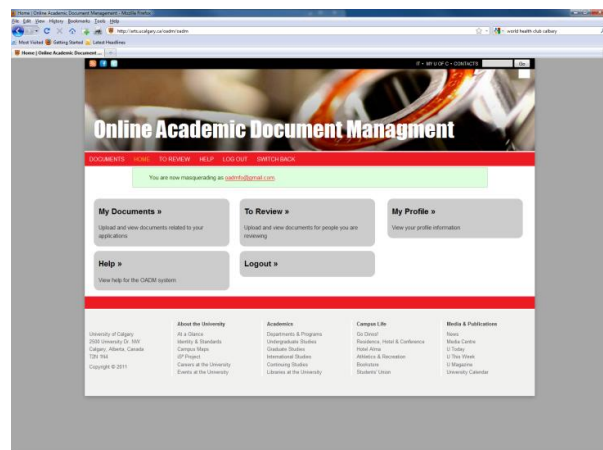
Home | Online Academic Document Management - Mozilla Firefox

File Edit View History Bookmarks Tools Help

http://oetu.ucalgary.ca/oadm/oadm

world health club calbey

Most Visited Getting Started Latest Headlines

Home | Online Academic Document ...

IT • MY U OF C • CONTACTS Go

Online Academic Document Managment

DOCUMENTS HOME TO REVIEW HELP LOG OUT SWITCH BACK

You are now masquerading as oadmfs@gmail.com

My Documents »

Upload and view documents related to your applications

To Review »

Upload and view documents for people you are reviewing

My Profile »

View your profile information

Help »

View help for the OADM system

Logout »

University of Calgary
2500 University Dr. NW
Calgary, Alberta, Canada
T2N 1N4

Copyright © 2011

About the University
At a Glance
Identity & Standards
Campus Maps
IP Project
Careers at the University
Events at the University

Academics
Departments & Programs
Undergraduate Studies
Graduate Studies
International Studies
Continuing Studies
Libraries at the University

Campus Life
Go Dinos!
Residence, Hotel & Conference
Hotel Alma
Athletics & Recreation
Bookstore
Students' Union

Media & Publications
News
Media Centre
U Today
U This Week
U Magazine
University Calendar